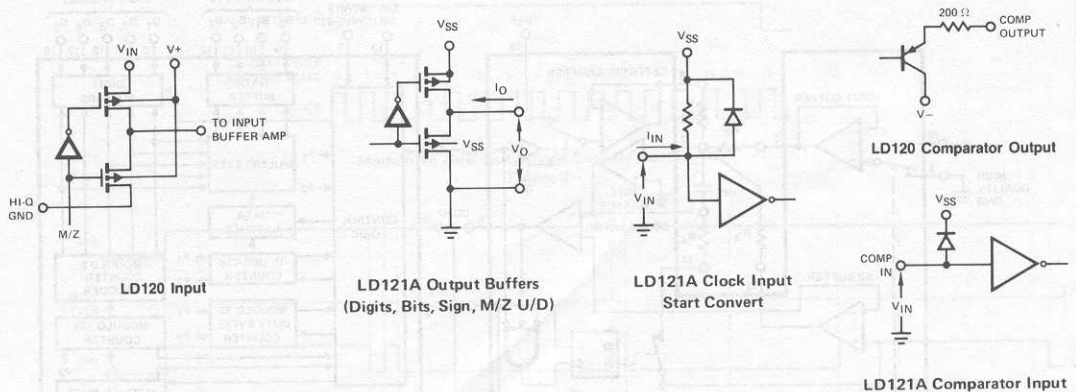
$V_{IN}$

V+

TO INPUT BUFFER AMP

HI-Q GND

M/Z

LD120 Input

$V_{SS}$

$I_O$

$V_{SS}$

$V_O$

LD121A Output Buffers (Digits, Bits, Sign, M/Z U/D)

$V_{SS}$

$I_{IN}$

$V_{IN}$

LD121A Clock Input Start Convert

200 Ω

COMP OUTPUT

V−

LD120 Comparator Output

$V_{SS}$

COMP IN

$V_{IN}$

LD121A Comparator Input